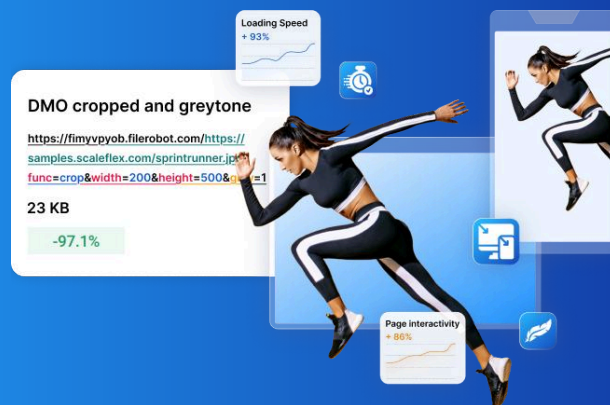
Loading Speed
+ 93%

DMO cropped and greytone

https://fimyvpyob.filerobot.com/https://samples.scaleflex.com/sprintrunner.jp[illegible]func=crop&width=200&height=500&g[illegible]y=1

23 KB

-97.1%

Page interactivity
+ 86%